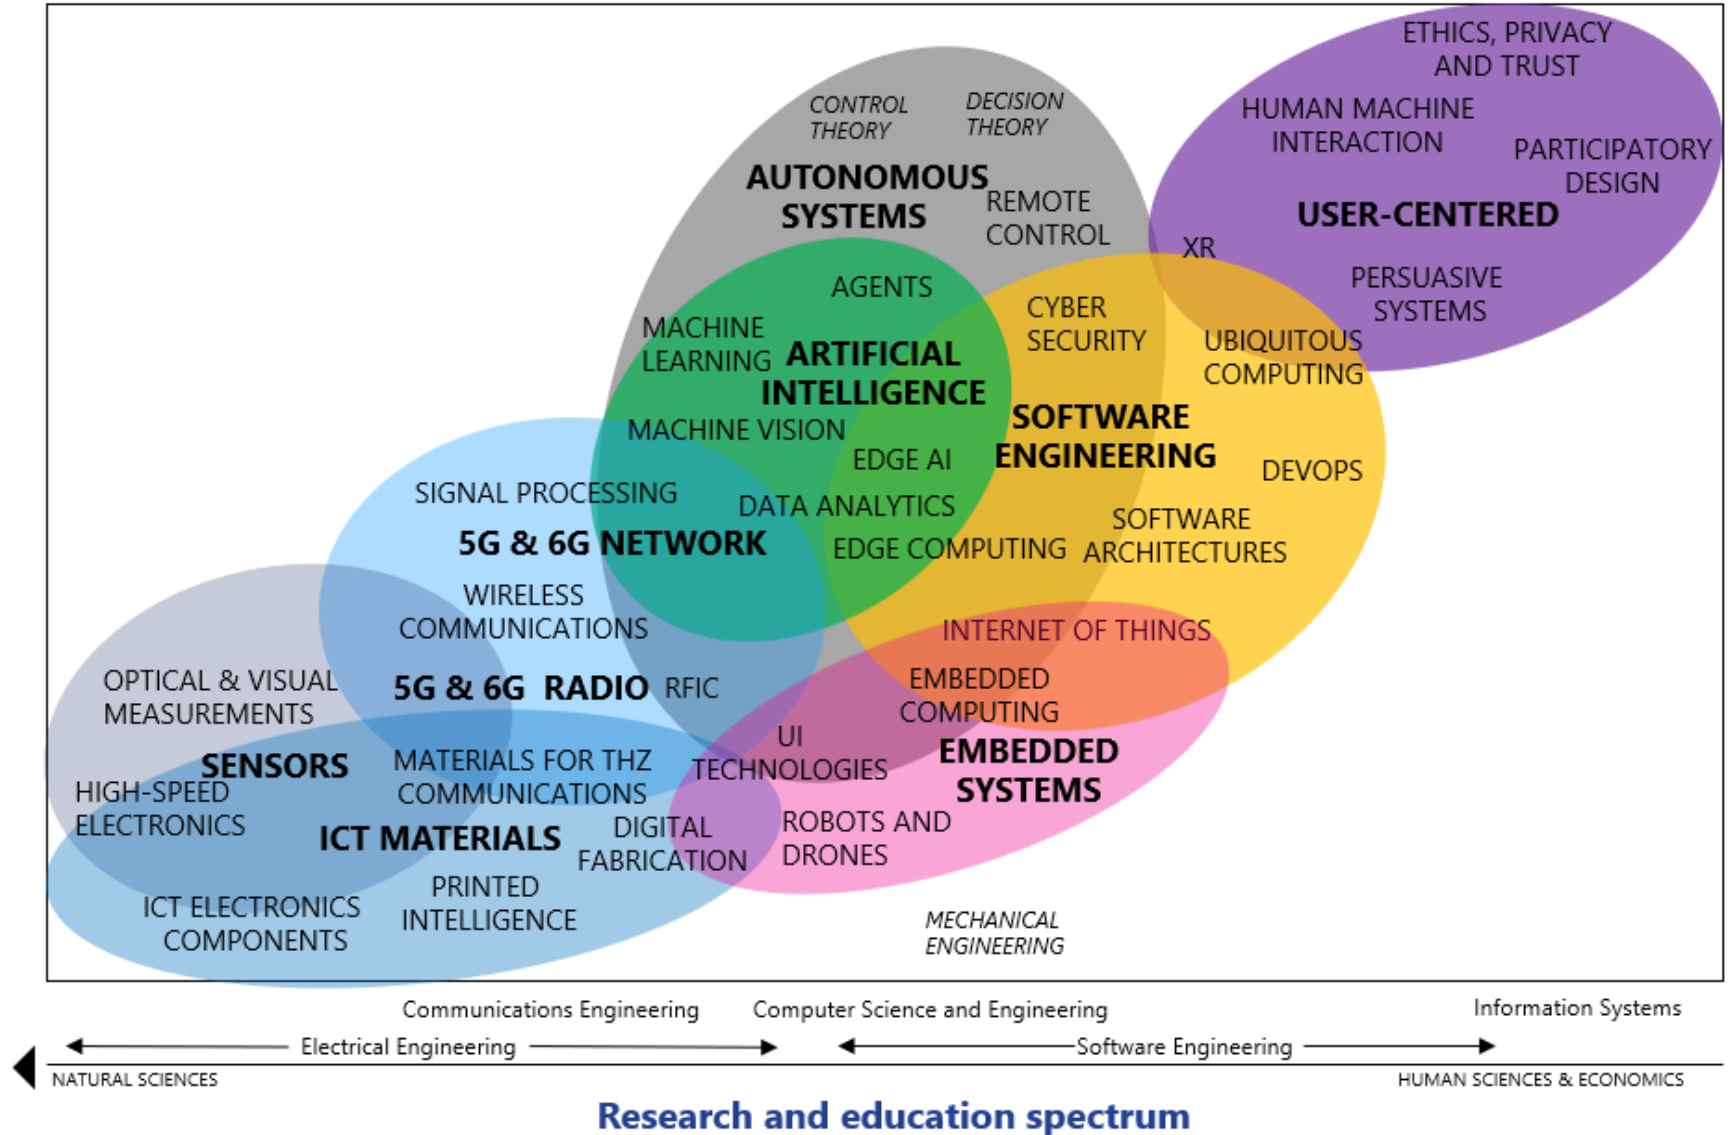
ETHICS, PRIVACY AND TRUST

HUMAN MACHINE INTERACTION

PARTICIPATORY DESIGN

USER-CENTERED

XR

PERSUASIVE SYSTEMS

CONTROL THEORY

DECISION THEORY

AUTONOMOUS SYSTEMS

REMOTE CONTROL

AGENTS

MACHINE LEARNING

ARTIFICIAL INTELLIGENCE

CYBER SECURITY

UBIQUITOUS COMPUTING

MACHINE VISION

SOFTWARE ENGINEERING

EDGE AI

DEVOPS

SIGNAL PROCESSING

DATA ANALYTICS

5G & 6G NETWORK

SOFTWARE ARCHITECTURES

EDGE COMPUTING

WIRELESS COMMUNICATIONS

INTERNET OF THINGS

OPTICAL & VISUAL MEASUREMENTS

5G & 6G RADIO

RFIC

EMBEDDED COMPUTING

UI TECHNOLOGIES

EMBEDDED SYSTEMS

SENSORS

MATERIALS FOR THZ COMMUNICATIONS

HIGH-SPEED ELECTRONICS

ICT MATERIALS

DIGITAL FABRICATION

ROBOTS AND DRONES

PRINTED INTELLIGENCE

ICT ELECTRONICS COMPONENTS

MECHANICAL ENGINEERING

Communications Engineering

Computer Science and Engineering

Information Systems

Electrical Engineering

Software Engineering

NATURAL SCIENCES

HUMAN SCIENCES & ECONOMICS

Research and education spectrum